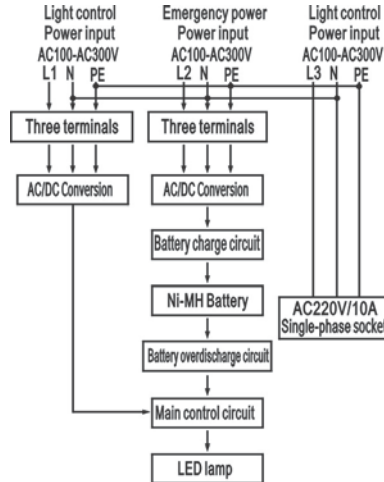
Light control
Power input
AC100-AC300V
L1 N PE

Emergency power
Power input
AC100-AC300V
L2 N PE

Light control
Power input
AC100-AC300V
L3 N PE

Three terminals

Three terminals

AC/DC Conversion

AC/DC Conversion

Battery charge circuit

Ni-MH Battery

AC220V/10A
Single-phase socket

Battery overdischarge circuit

Main control circuit

LED lamp